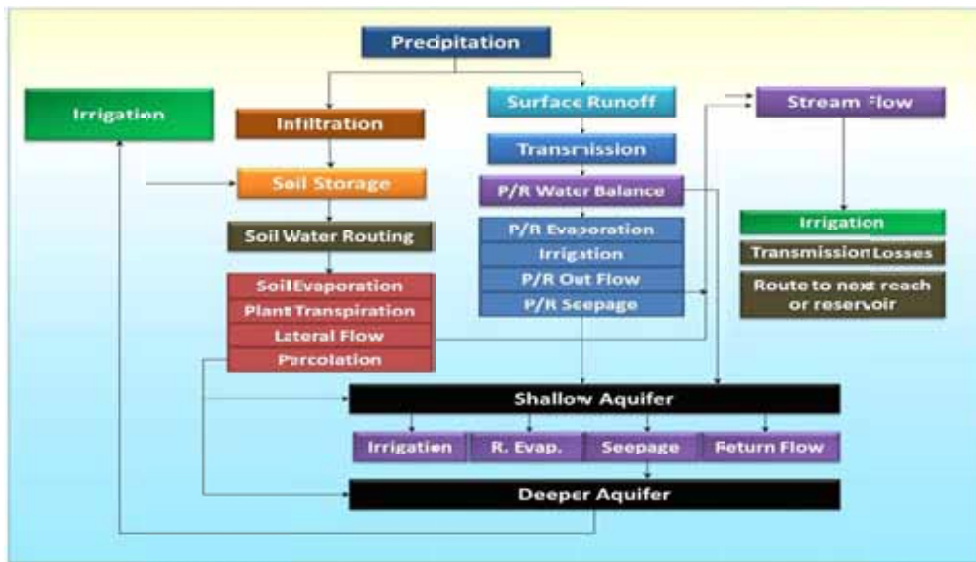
Precipitation

Irrigation

Infiltration

Soil Storage

Soil Water Routing

SoilEvaporation
Plant Transpiration
Lateral Flow
Percolation

Surface Runoff

Transmission

P/R Water Balance

P/R Evaporation
Irrigation
P/R Out Flow
P/R Seepage

Stream Flow

Irrigation
TransmissionLosses
Route to next reach or reservoir

Shallow Aquifer

Irrigation
R. Evap.
Seepage
Return Flow

Deeper Aquifer